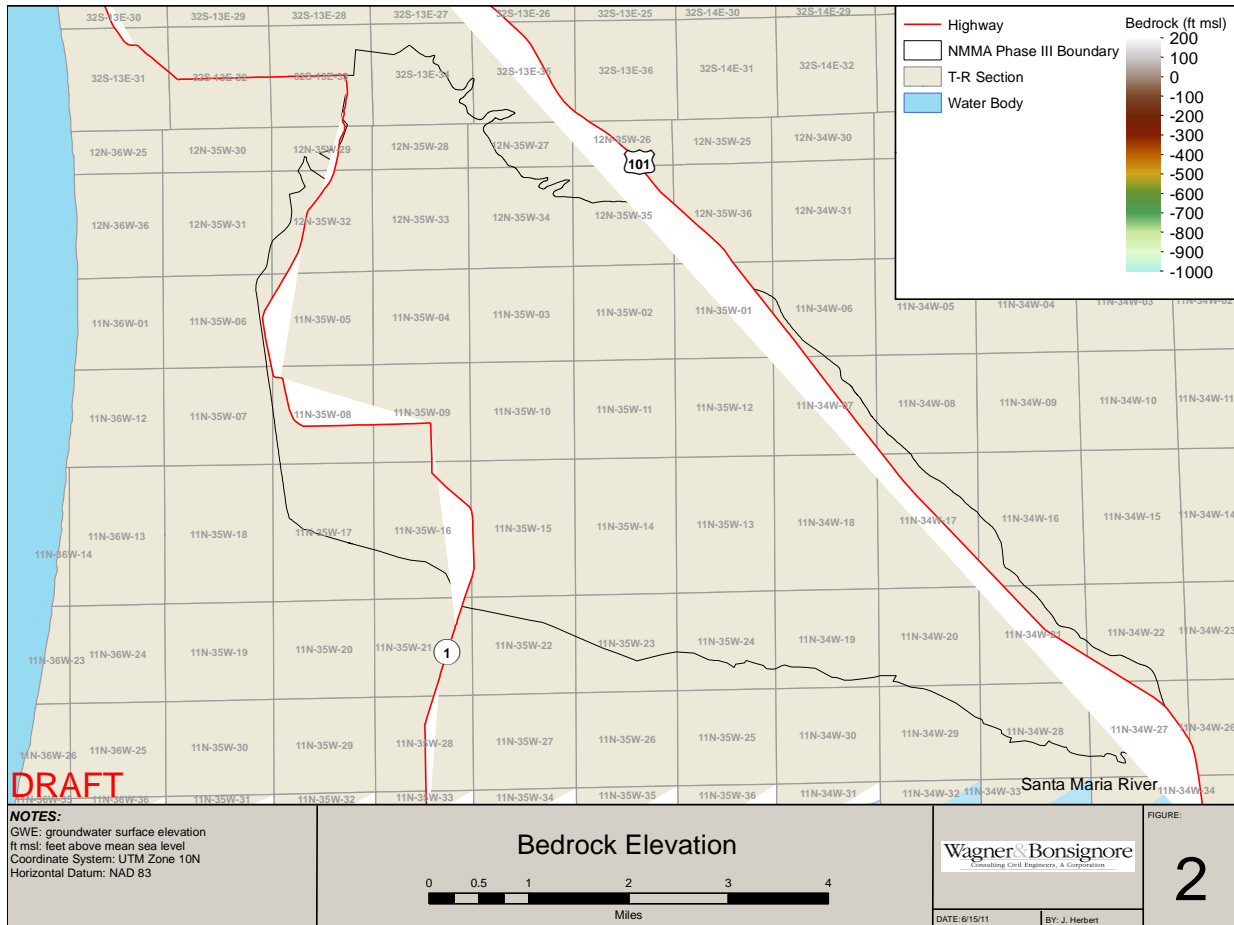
32S-13E-30 32S-13E-29 32S-13E-28 32S-13E-27 32S-13E-26 32S-13E-25 32S-14E-30 32S-14E-29

32S-13E-31 32S-13E-32 32S-13E-33 32S-13E-34 32S-13E-35 32S-13E-36 32S-14E-31 32S-14E-32

12N-36W-25 12N-35W-30 12N-35W-29 12N-35W-28 12N-35W-27 12N-35W-26 12N-35W-25 12N-34W-30

101

12N-36W-36 12N-35W-31 12N-35W-32 12N-35W-33 12N-35W-34 12N-35W-35 12N-35W-36 12N-34W-31

11N-36W-01 11N-35W-06 11N-35W-05 11N-35W-04 11N-35W-03 11N-35W-02 11N-35W-01 11N-34W-06 11N-34W-05 11N-34W-04 11N-34W-03 11N-34W-02

11N-36W-12 11N-35W-07 11N-35W-08 11N-35W-09 11N-35W-10 11N-35W-11 11N-35W-12 11N-34W-07 11N-34W-08 11N-34W-09 11N-34W-10 11N-34W-11

11N-36W-13 11N-35W-18 11N-35W-17 11N-35W-16 11N-35W-15 11N-35W-14 11N-35W-13 11N-34W-18 11N-34W-17 11N-34W-16 11N-34W-15 11N-34W-14

11N-36W-14

11N-36W-23 11N-36W-24 11N-35W-19 11N-35W-20 11N-35W-21 11N-35W-22 11N-35W-23 11N-35W-24 11N-34W-19 11N-34W-20 11N-34W-21 11N-34W-22 11N-34W-23

1

11N-36W-26 11N-36W-25 11N-35W-30 11N-35W-29 11N-35W-28 11N-35W-27 11N-35W-26 11N-35W-25 11N-34W-30 11N-34W-29 11N-34W-28 11N-34W-27 11N-34W-26

11N-36W-35 11N-36W-36 11N-35W-31 11N-35W-32 11N-35W-33 11N-35W-34 11N-35W-35 11N-35W-36 11N-34W-31 11N-34W-32 11N-34W-33 11N-34W-34

Santa Maria River

DRAFT

Highway
NMMA Phase III Boundary
T-R Section
Water Body

Bedrock (ft msl)
200
100
0
-100
-200
-300
-400
-500
-600
-700
-800
-900
-1000

NOTES:
GWE: groundwater surface elevation
ft msl: feet above mean sea level
Coordinate System: UTM Zone 10N
Horizontal Datum: NAD 83

Bedrock Elevation

0 0.5 1 2 3 4
Miles

Wagner & Bonsignore
Consulting Civil Engineers, A Corporation

FIGURE:
2

DATE: 6/15/11
BY: J. Herbert